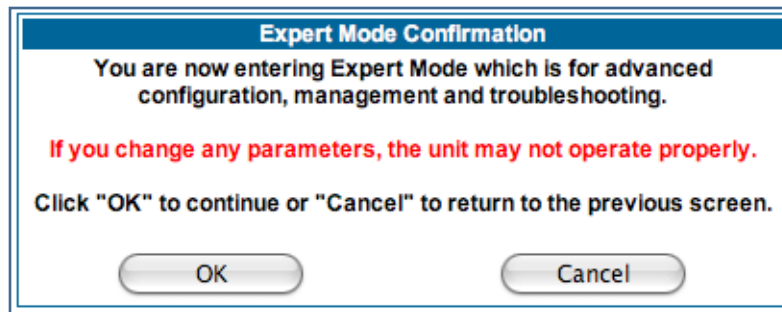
Expert Mode Confirmation

You are now entering Expert Mode which is for advanced configuration, management and troubleshooting.

If you change any parameters, the unit may not operate properly.

Click "OK" to continue or "Cancel" to return to the previous screen.

OK

Cancel